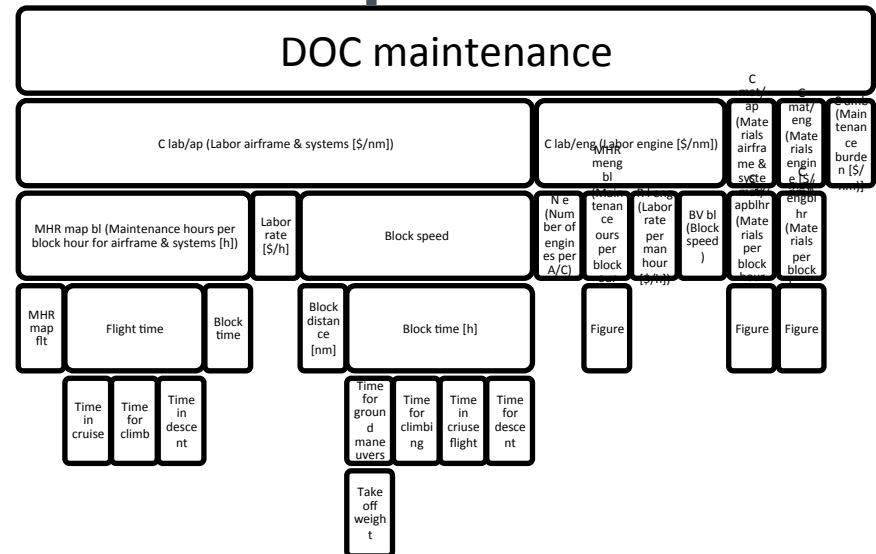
DOC maintenance

C lab/ap (Labor airframe & systems [$/nm])

C lab/eng (Labor engine [$/nm])

C mat/ap (Materials airframe & systems [$/nm])

C mat/eng (Materials engine [$/nm])

C burden (Maintenance burden [$/nm])

MHR map bl (Maintenance hours per block hour for airframe & systems [h])

Labor rate [$/h]

Block speed

N e (Number of engines per A/C)

MHR meng bl (Maintenance ours per block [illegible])

R Leng (Labor rate per man hour [$/h])

BV bl (Block speed)

C mat apblhr (Materials per block hour)

C mat engblhr (Materials per block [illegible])

MHR map flt

Flight time

Block time

Block distance [nm]

Block time [h]

Figure

Figure

Figure

Time in cruise

Time for climb

Time in descent

Time for ground maneuvers

Time for climbing

Time in criuse flight

Time for descent

Take off weight